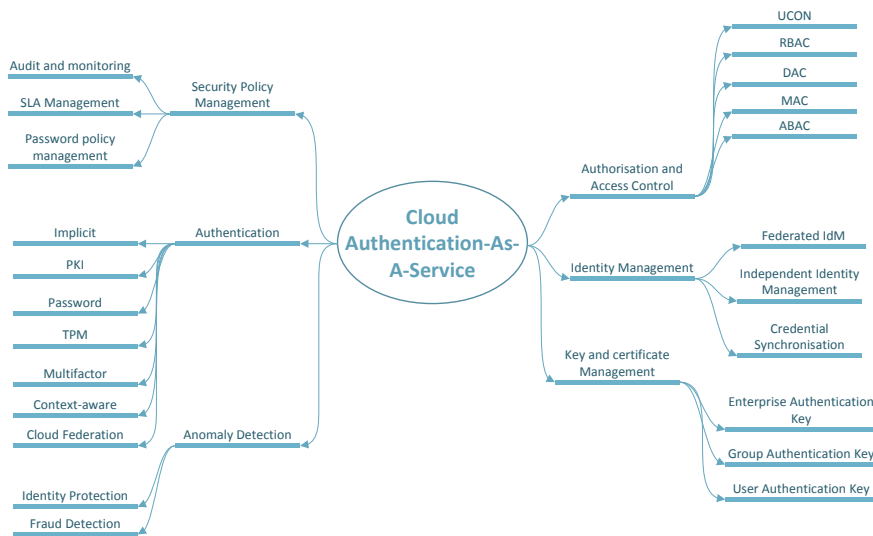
Cloud Authentication-As-A-Service

Security Policy Management

Audit and monitoring

SLA Management

Password policy management

Authentication

Implicit

PKI

Password

TPM

Multifactor

Context-aware

Cloud Federation

Anomaly Detection

Identity Protection

Fraud Detection

Authorisation and Access Control

UCON

RBAC

DAC

MAC

ABAC

Identity Management

Federated IdM

Independent Identity Management

Credential Synchronisation

Key and certificate Management

Enterprise Authentication Key

Group Authentication Key

User Authentication Key